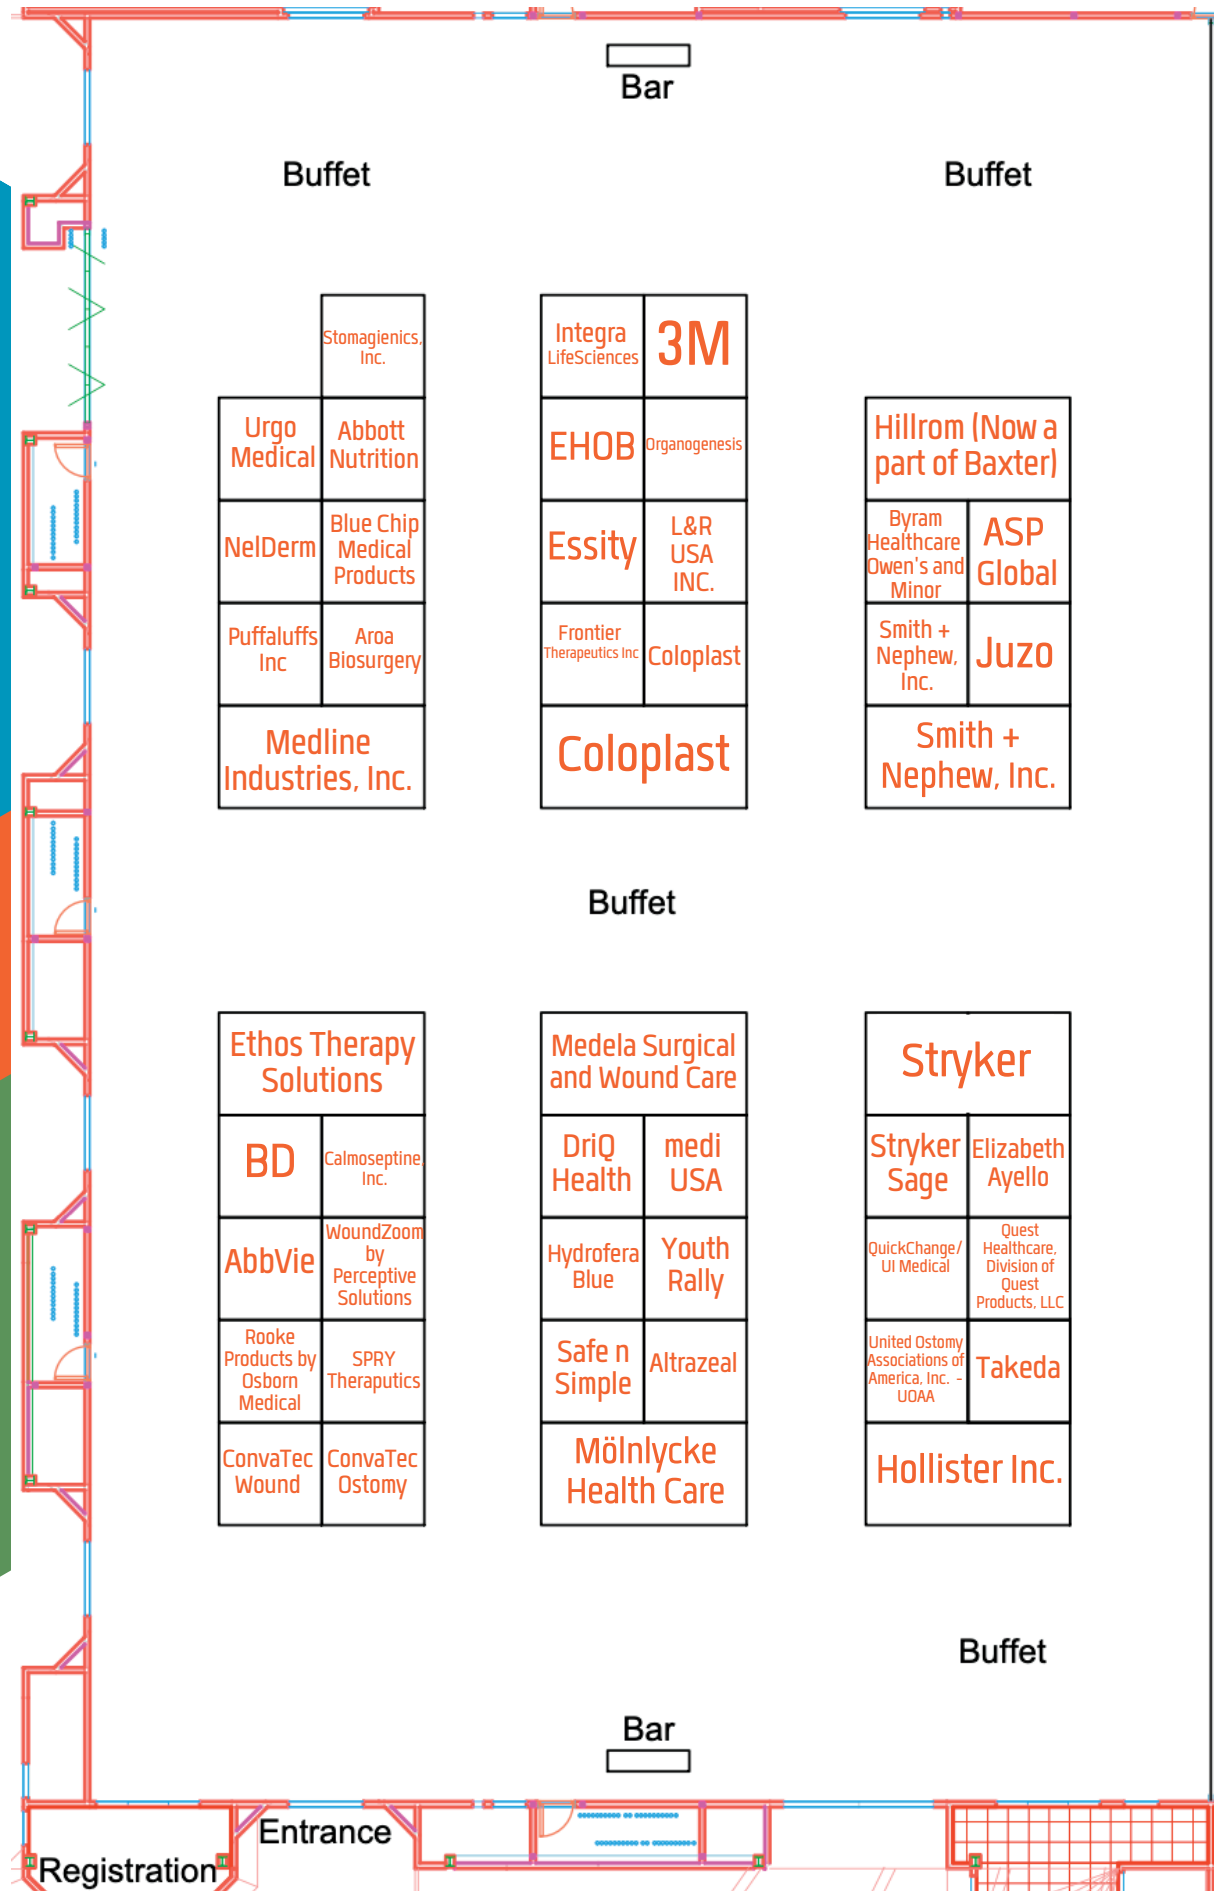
Bar

Buffet

Buffet

Stomagienics, Inc.

Urgo Medical

Abbott Nutrition

NelDerm

Blue Chip Medical Products

Puffaluffs Inc

Aroa Biosurgery

Medline Industries, Inc.

Integra LifeSciences

3M

EHOB

Organogenesis

Essity

L&R USA INC.

Frontier Therapeutics Inc

Coloplast

Coloplast

Hillrom (Now a part of Baxter)

Byram Healthcare Owen's and Minor

ASP Global

Smith + Nephew, Inc.

Juzo

Smith + Nephew, Inc.

Buffet

Ethos Therapy Solutions

BD

Calmoseptine, Inc.

AbbVie

WoundZoom by Perceptive Solutions

Rooke Products by Osborn Medical

SPRY Theraputics

ConvaTec Wound

ConvaTec Ostomy

Medela Surgical and Wound Care

DriQ Health

medi USA

Hydrofera Blue

Youth Rally

Safe n Simple

Altrazeal

Mölnlycke Health Care

Stryker

Stryker Sage

Elizabeth Ayello

QuickChange/ UI Medical

Quest Healthcare, Division of Quest Products, LLC

United Ostomy Associations of America, Inc. - UOAA

Takeda

Hollister Inc.

Buffet

Bar

Entrance

Registration